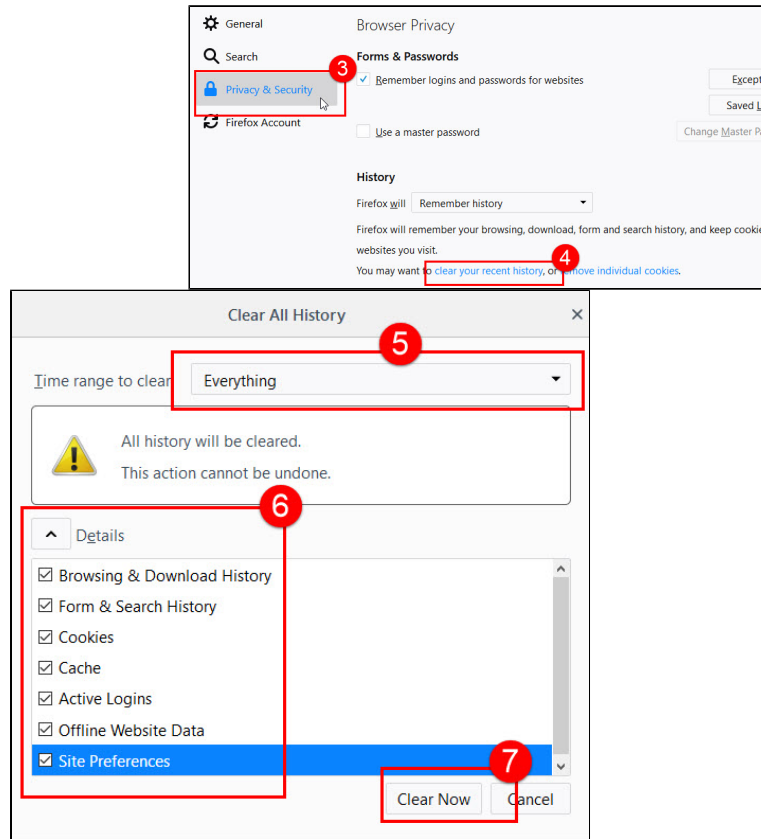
General

Search

Privacy & Security

3

Firefox Account

Browser Privacy

Forms & Passwords

Remember logins and passwords for websites

Except

Saved L

Use a master password

Change Master Pa

History

Firefox will Remember history

Firefox will remember your browsing, download, form and search history, and keep cookie websites you visit.

You may want to clear your recent history, or remove individual cookies.

4

Clear All History

5

Time range to clear Everything

All history will be cleared.

This action cannot be undone.

6

Details

Browsing & Download History

Form & Search History

Cookies

Cache

Active Logins

Offline Website Data

Site Preferences

7

Clear Now

Cancel